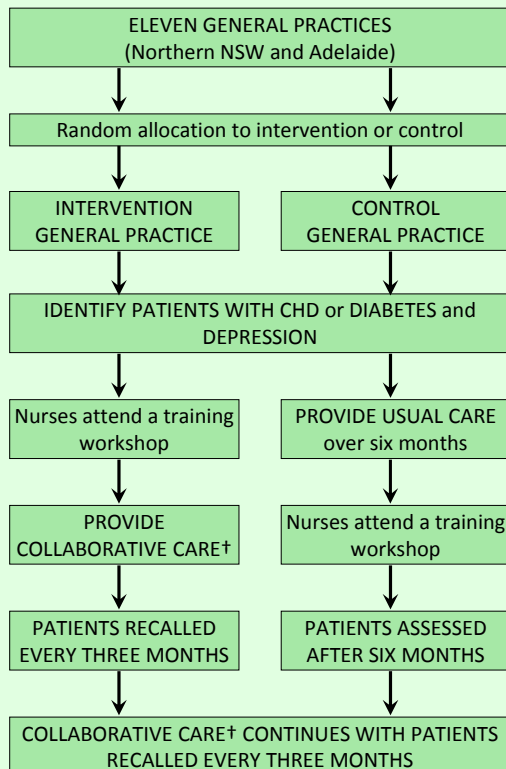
ELEVEN GENERAL PRACTICES
(Northern NSW and Adelaide)

Random allocation to intervention or control

INTERVENTION GENERAL PRACTICE

CONTROL GENERAL PRACTICE

IDENTIFY PATIENTS WITH CHD or DIABETES and DEPRESSION

Nurses attend a training workshop

PROVIDE COLLABORATIVE CARE†

PATIENTS RECALLED EVERY THREE MONTHS

PROVIDE USUAL CARE over six months

Nurses attend a training workshop

PATIENTS ASSESSED AFTER SIX MONTHS

COLLABORATIVE CARE† CONTINUES WITH PATIENTS RECALLED EVERY THREE MONTHS